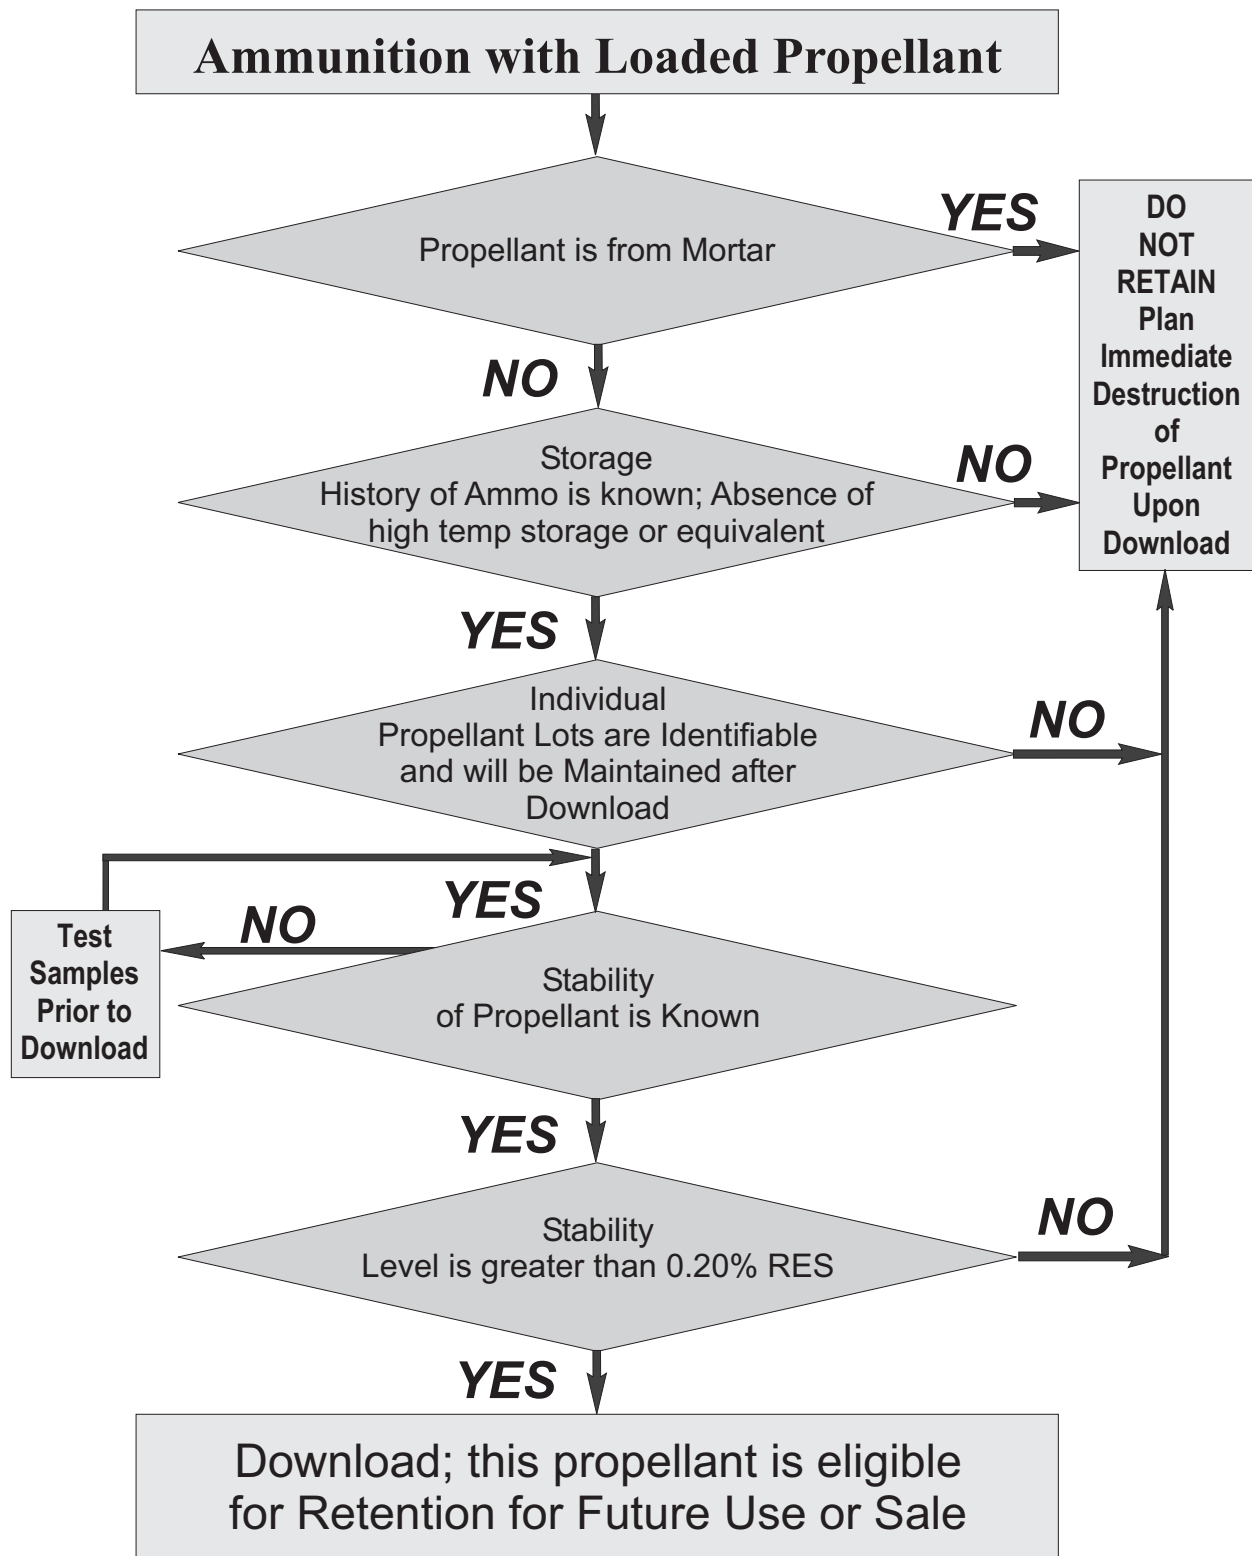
Ammunition with Loaded Propellant

Propellant is from Mortar

YES

DO NOT RETAIN Plan Immediate Destruction of Propellant Upon Download

NO

Storage
History of Ammo is known; Absence of high temp storage or equivalent

NO

YES

Individual
Propellant Lots are Identifiable and will be Maintained after Download

NO

YES

Test Samples Prior to Download

NO

Stability
of Propellant is Known

YES

Stability
Level is greater than 0.20% RES

NO

YES

Download; this propellant is eligible for Retention for Future Use or Sale